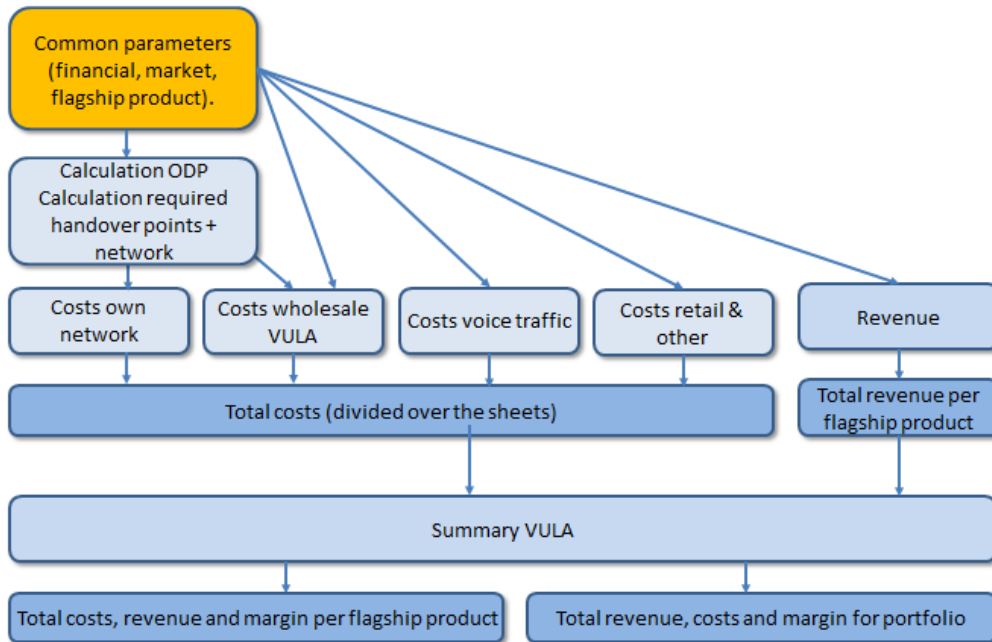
Common parameters (financial, market, flagship product).

Calculation ODP Calculation required handover points + network

Costs own network

Costs wholesale VULA

Costs voice traffic

Costs retail & other

Revenue

Total costs (divided over the sheets)

Total revenue per flagship product

Summary VULA

Total costs, revenue and margin per flagship product

Total revenue, costs and margin for portfolio